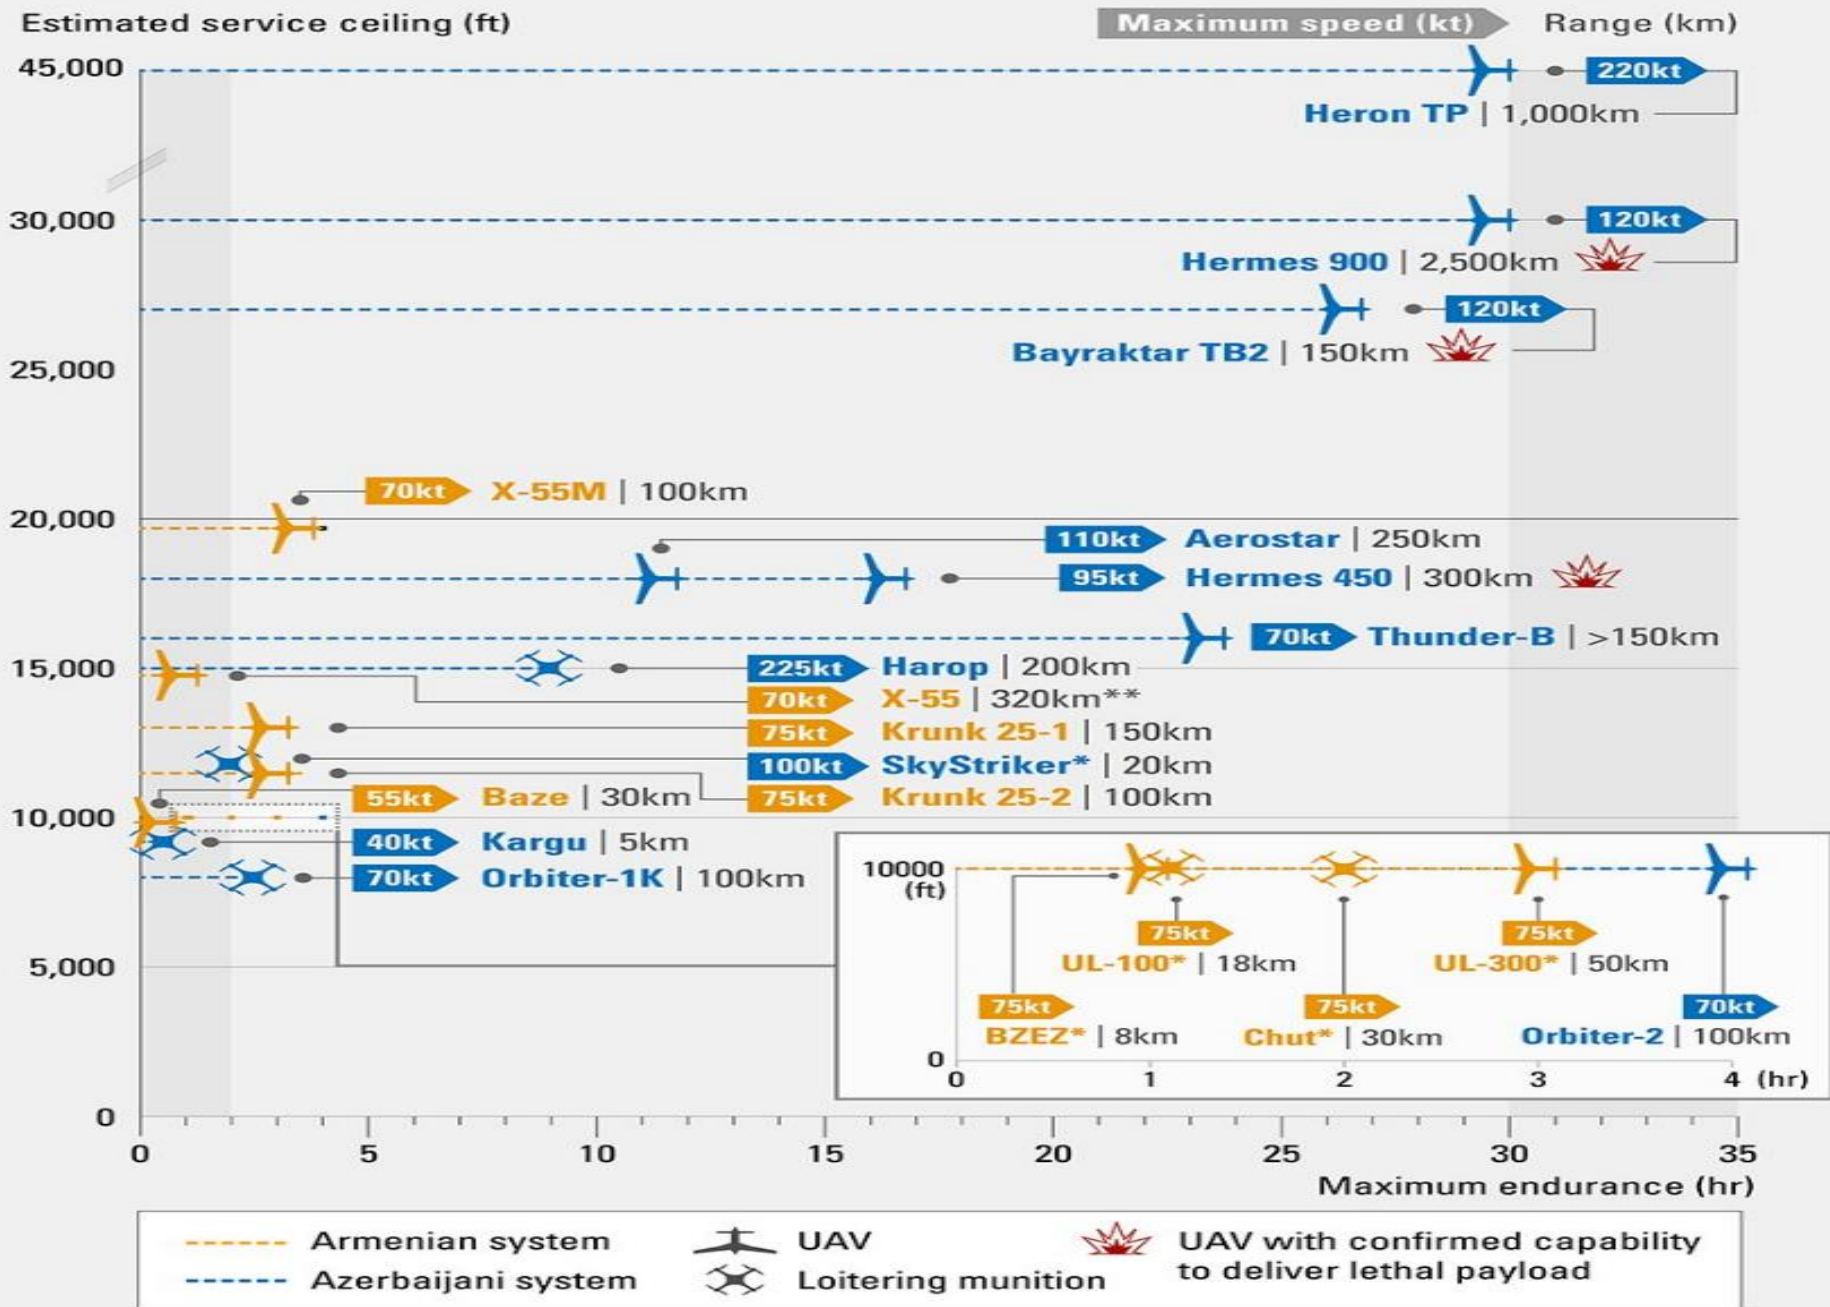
Estimated service ceiling (ft)

Maximum speed (kt)

Range (km)

45,000

220kt

Heron TP | 1,000km

30,000

120kt

Hermes 900 | 2,500km

120kt

Bayraktar TB2 | 150km

25,000

70kt X-55M | 100km

20,000

110kt Aerostar | 250km

95kt Hermes 450 | 300km

70kt Thunder-B | >150km

15,000

225kt Harop | 200km

70kt X-55 | 320km**

75kt Krunk 25-1 | 150km

100kt SkyStriker* | 20km

55kt Baze | 30km

75kt Krunk 25-2 | 100km

10,000

40kt Kargu | 5km

70kt Orbiter-1K | 100km

10000 (ft)

75kt UL-100* | 18km

75kt UL-300* | 50km

75kt BZEZ* | 8km

75kt Chut* | 30km

70kt Orbiter-2 | 100km

0

0 1 2 3 4 (hr)

5,000

0

0 5 10 15 20 25 30 35

Maximum endurance (hr)

Armenian system

Azerbaijani system

UAV

Loitering munition

UAV with confirmed capability to deliver lethal payload